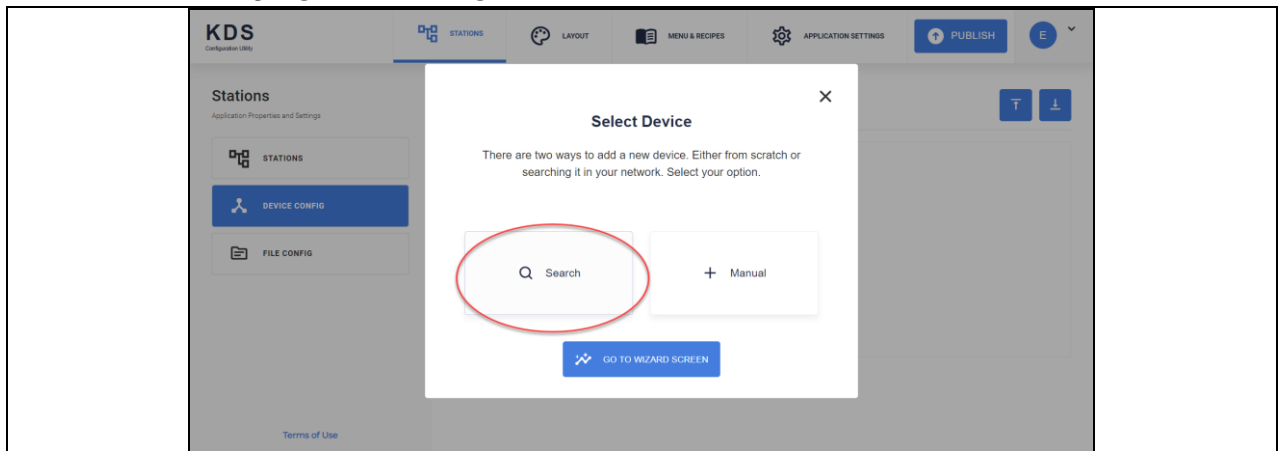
KDS
Configuration Utility

STATIONS
LAYOUT
MENU & RECIPES
APPLICATION SETTINGS
PUBLISH
E

Stations
Application Properties and Settings

STATIONS
DEVICE CONFIG
FILE CONFIG

Terms of Use

Select Device

There are two ways to add a new device. Either from scratch or searching it in your network. Select your option.

Search
Manual

GO TO WIZARD SCREEN